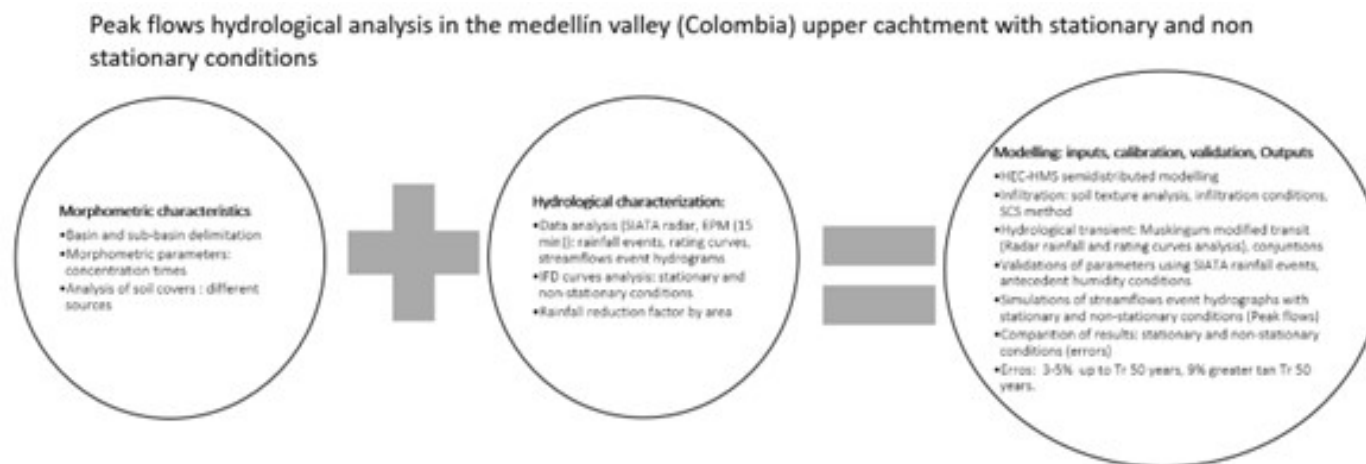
Peak flows hydrological analysis in the medellín valley (Colombia) upper cachtment with stationary and non stationary conditions

Morphometric characteristics
•Basin and sub-basin delimitation
•Morphometric parameters: concentration times
•Analysis of soil covers : different sources

Hydrological characterization:
•Data analysis (SIATA radar, EPM (15 min)): rainfall events, rating curves, streamflows event hydrograms
•IFD curves analysis: stationary and non-stationary conditions
•Rainfall reduction factor by area

Modelling: inputs, calibration, validation, Outputs
•HEC-HMS semidistributed modelling
•Infiltration: soil texture analysis, infiltration conditions, SCS method
•Hydrological transient: Muskingum modified transit (Radar rainfall and rating curves analysis), conjuntions
•Validations of parameters using SIATA rainfall events, antecedent humidity conditions
•Simulations of streamflows event hydrographs with stationary and non-stationary conditions (Peak flows)
•Comparition of results: stationary and non-stationary conditions (errors)
•Errors: 3-5% up to Tr 50 years, 9% greater tan Tr 50 years.